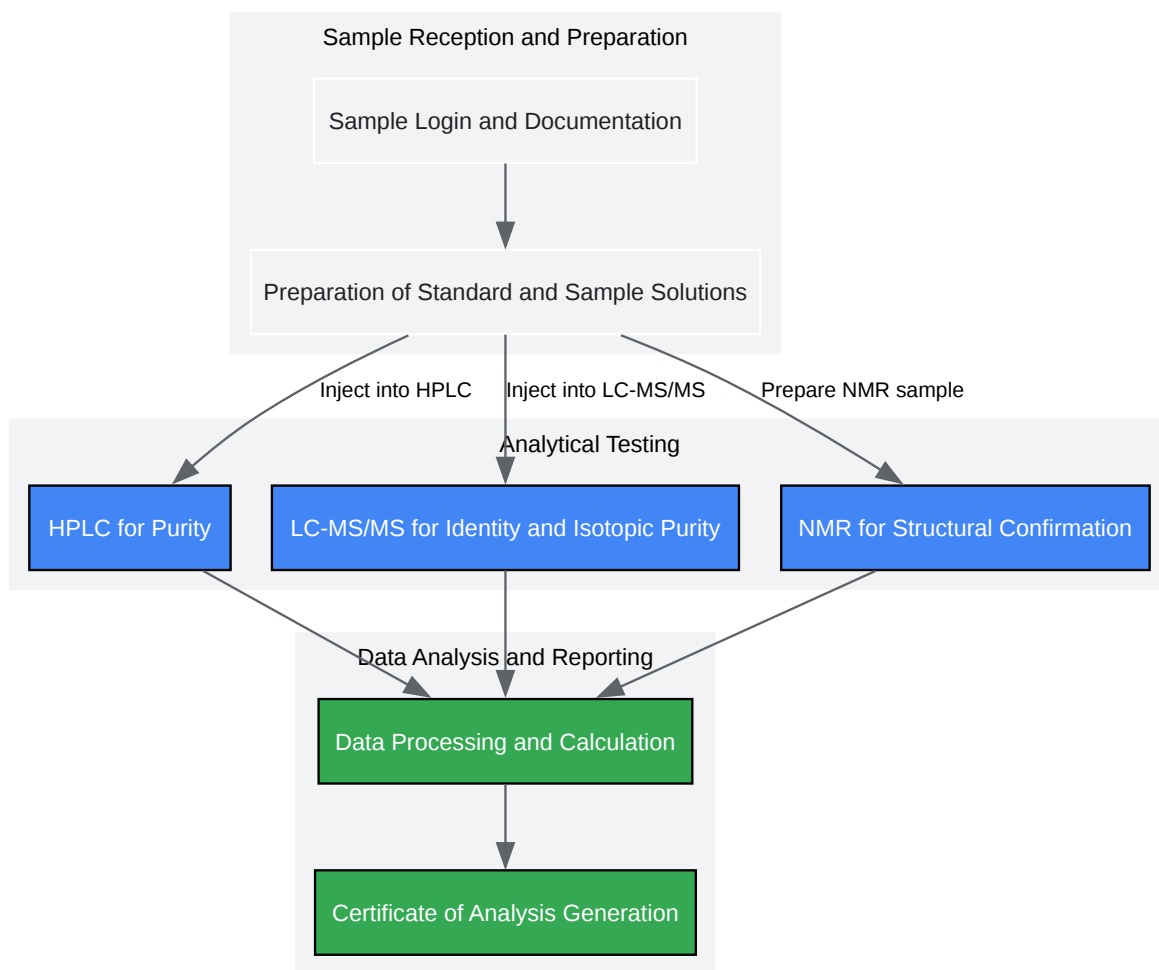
Sample Reception and Preparation

Sample Login and Documentation

Preparation of Standard and Sample Solutions

Inject into HPLC

Inject into LC-MS/MS

Prepare NMR sample

Analytical Testing

HPLC for Purity

LC-MS/MS for Identity and Isotopic Purity

NMR for Structural Confirmation

Data Analysis and Reporting

Data Processing and Calculation

Certificate of Analysis Generation